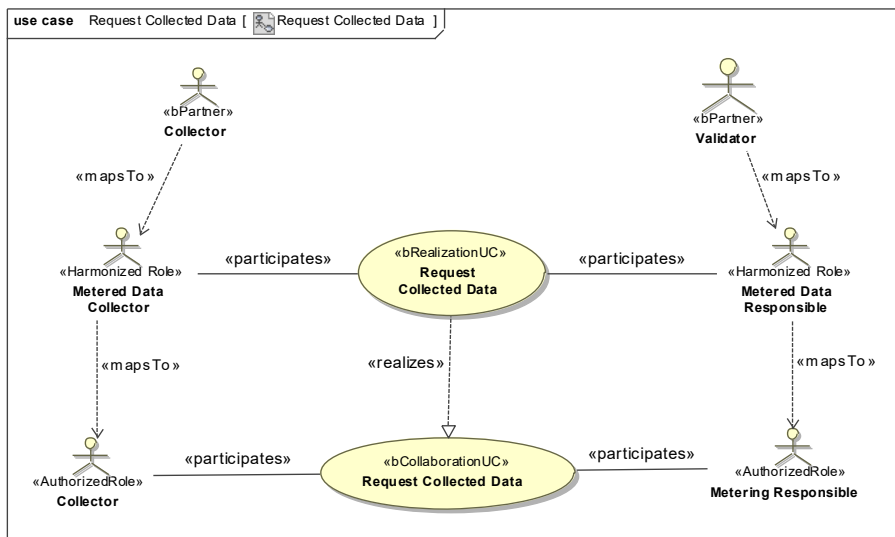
use case Request Collected Data [ Request Collected Data ]

«bPartner»
Collector

«bPartner»
Validator

«mapsTo»

«mapsTo»

«Harmonized Role»
Metered Data Collector

«participates»

«bRealizationUC»
Request Collected Data

«participates»

«Harmonized Role»
Metered Data Responsible

«mapsTo»

«realizes»

«mapsTo»

«AuthorizedRole»
Collector

«participates»

«bCollaborationUC»
Request Collected Data

«participates»

«AuthorizedRole»
Metering Responsible